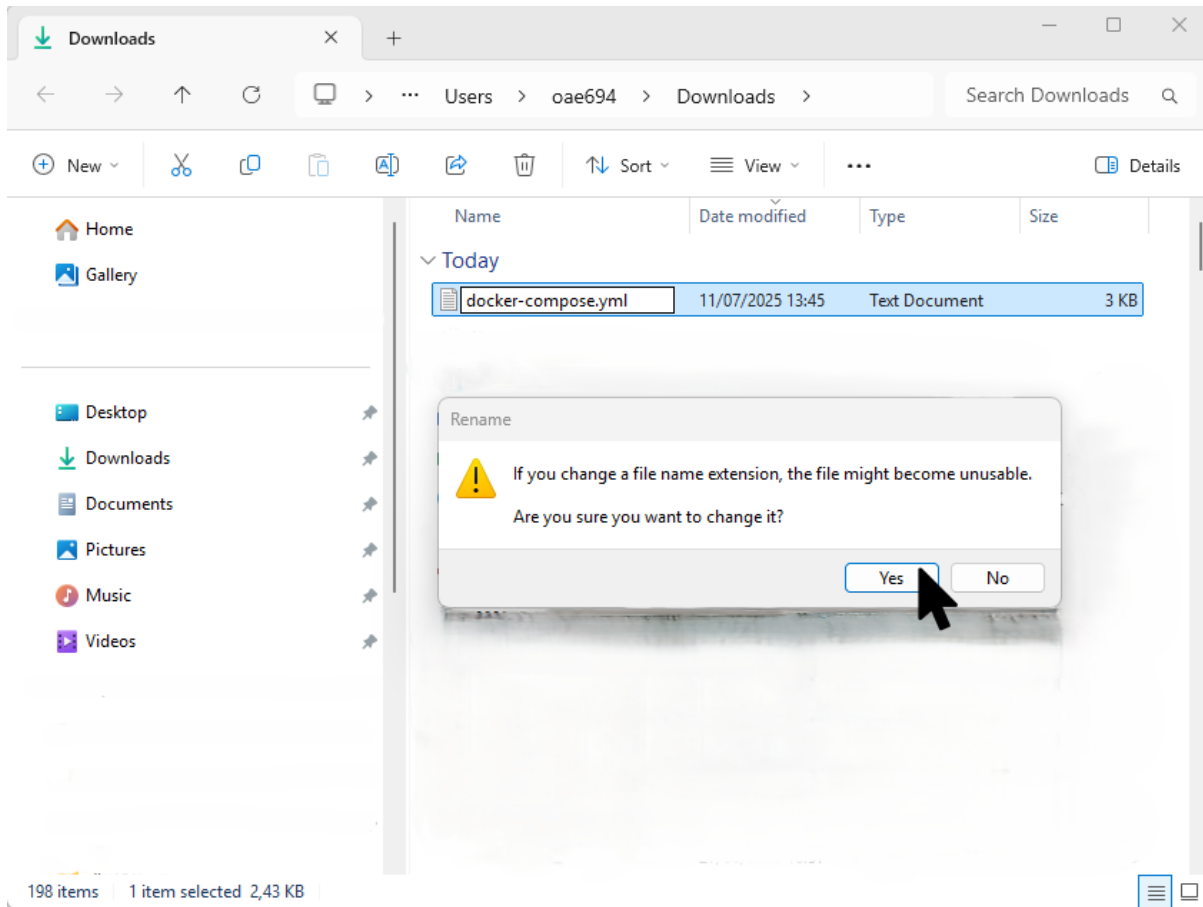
Downloads ✕ +

Users > oae694 > Downloads >

Search Downloads

New Sort View ... Details

Home
Gallery

Desktop
Downloads
Documents
Pictures
Music
Videos

| Name | Date modified | Type | Size |
|---|---|---|---|
| Today | | | |
| docker-compose.yml | 11/07/2025 13:45 | Text Document | 3 KB |

Rename

If you change a file name extension, the file might become unusable.

Are you sure you want to change it?

Yes No

198 items 1 item selected 2,43 KB